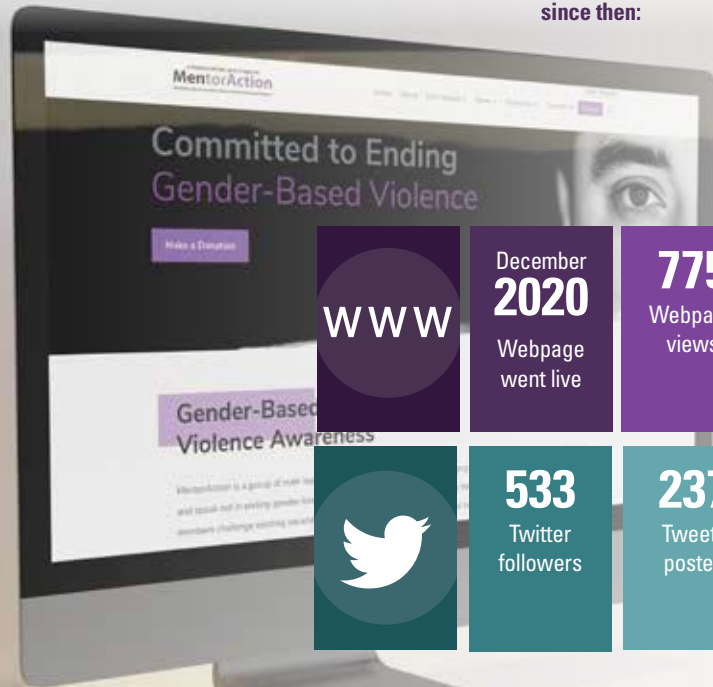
since then:

MentorAction

Committed to Ending Gender-Based Violence

Make a Donation

Gender-Based Violence Awareness

WWW

December 2020 Webpage went live

775 Webpa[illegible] views

533 Twitter followers

237 Tweet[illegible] poste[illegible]